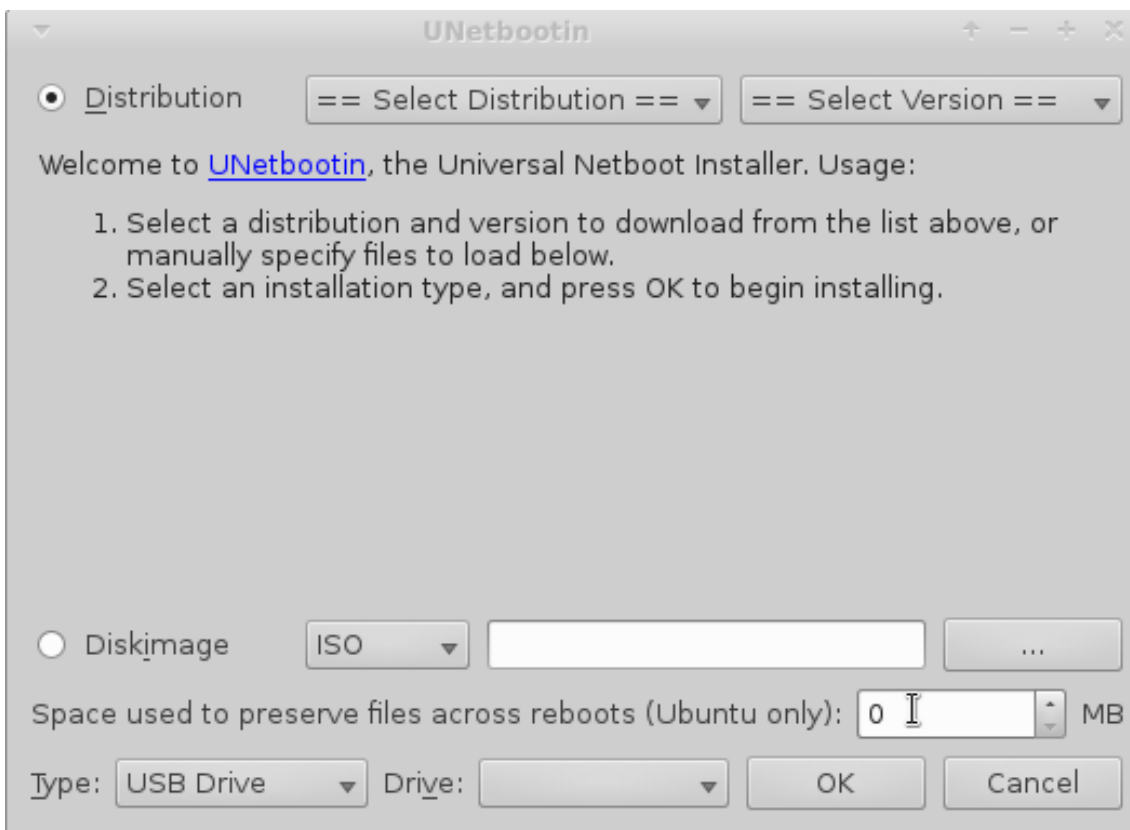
UNetbootin

Distribution == Select Distribution == == Select Version ==

Welcome to UNetbootin, the Universal Netboot Installer. Usage:

1. Select a distribution and version to download from the list above, or manually specify files to load below.
2. Select an installation type, and press OK to begin installing.

Diskimage ISO ...

Space used to preserve files across reboots (Ubuntu only): 0 MB

Type: USB Drive Drive: OK Cancel